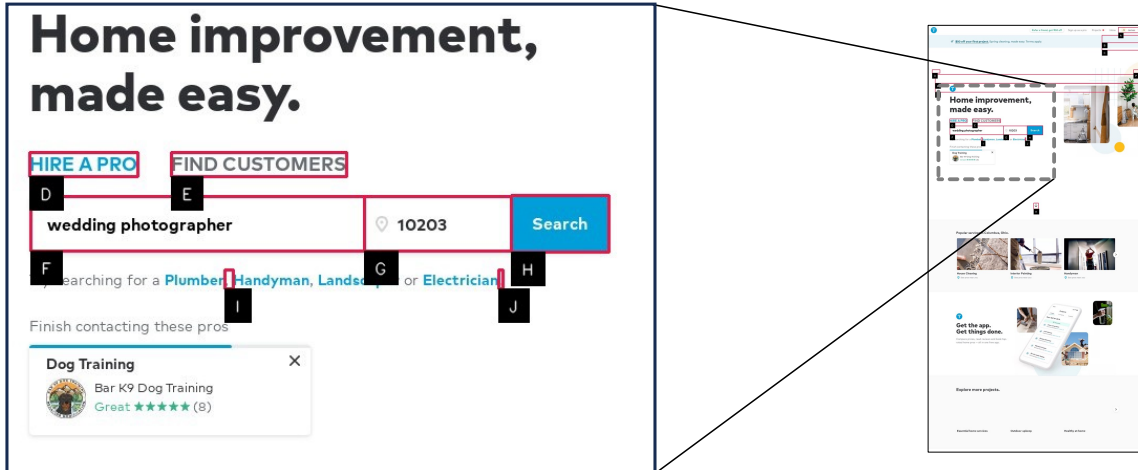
Home improvement, made easy.

HIRE A PRO
D
FIND CUSTOMERS
E

wedding photographer
10203
Search
F
G
H

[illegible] searching for a Plumber, Handyman, Landsc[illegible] or Electrician
I
J

Finish contacting these pros

Dog Training
Bar K9 Dog Training
Great ★★★★★ (8)

Home improvement, made easy.
Get the app. Get things done.
Explore more projects.